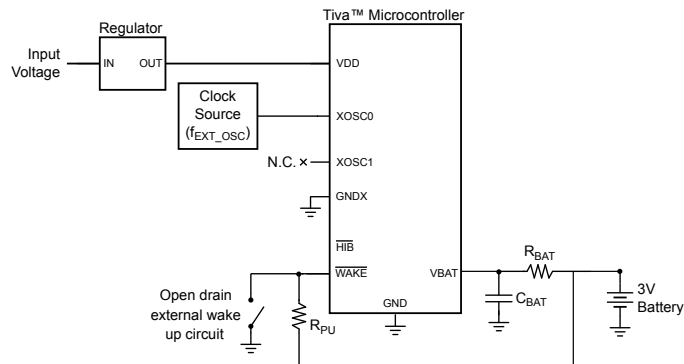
Regulator

Tiva™ Microcontroller

Input Voltage

IN

OUT

VDD

Clock Source ($f_{EXT\_OSC}$)

XOSC0

N.C. ×

XOSC1

GNDX

$\overline{HIB}$

$\overline{WAKE}$

VBAT

$R_{BAT}$

Open drain external wake up circuit

GND

$C_{BAT}$

3V Battery

$R_{PU}$